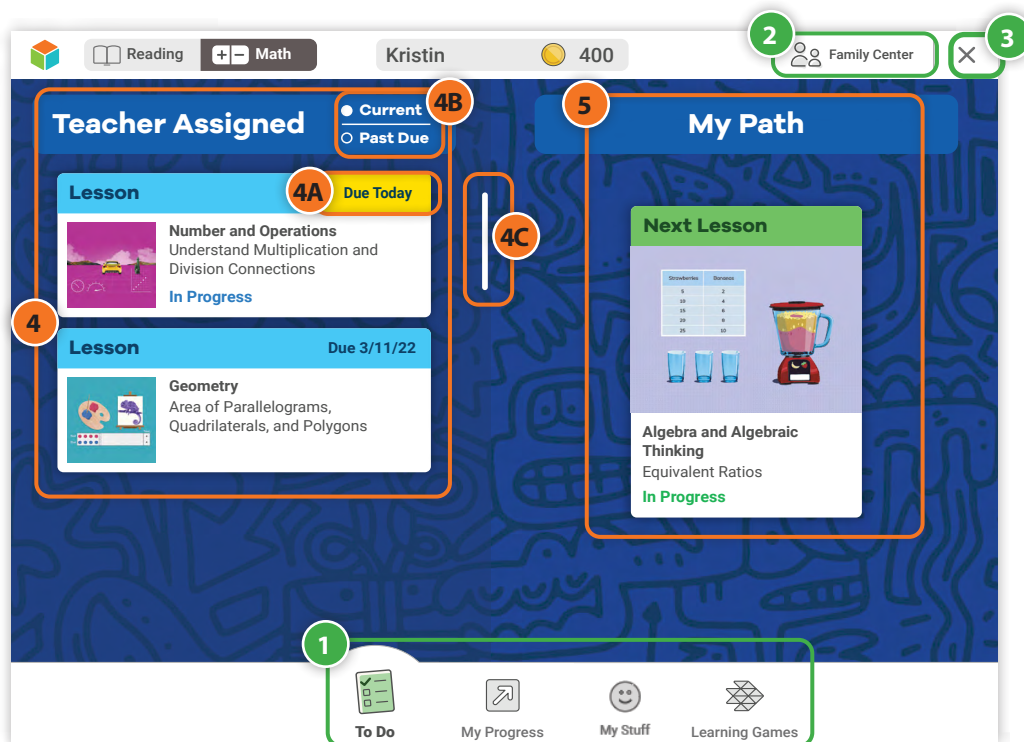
Reading Math Kristin 400

2 Family Center

3

Teacher Assigned

● Current
○ Past Due

4B

5

My Path

Lesson

4A Due Today

4C

Number and Operations
Understand Multiplication and Division Connections
In Progress

4

Lesson Due 3/11/22

Geometry
Area of Parallelograms, Quadrilaterals, and Polygons

Next Lesson

| Strawberries | Bananas |
|---|---|
| 5 | 2 |
| 10 | 4 |
| 15 | 6 |
| 20 | 8 |
| 25 | 10 |

Algebra and Algebraic Thinking
Equivalent Ratios
In Progress

1

To Do
My Progress
My Stuff
Learning Games